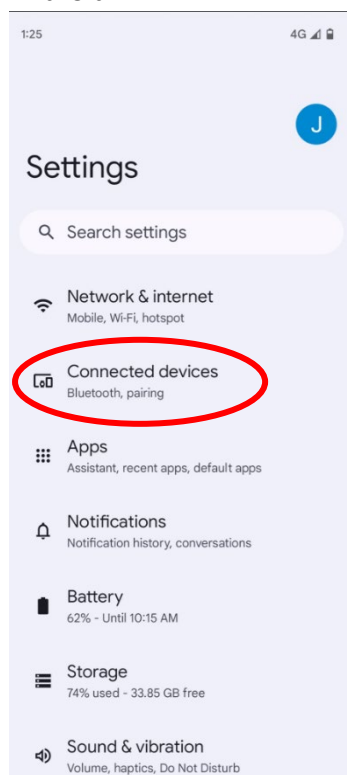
1:25

4G

J

Settings

Search settings

Network & internet
Mobile, Wi-Fi, hotspot

Connected devices
Bluetooth, pairing

Apps
Assistant, recent apps, default apps

Notifications
Notification history, conversations

Battery
62% - Until 10:15 AM

Storage
74% used - 33.85 GB free

Sound & vibration
Volume, haptics, Do Not Disturb